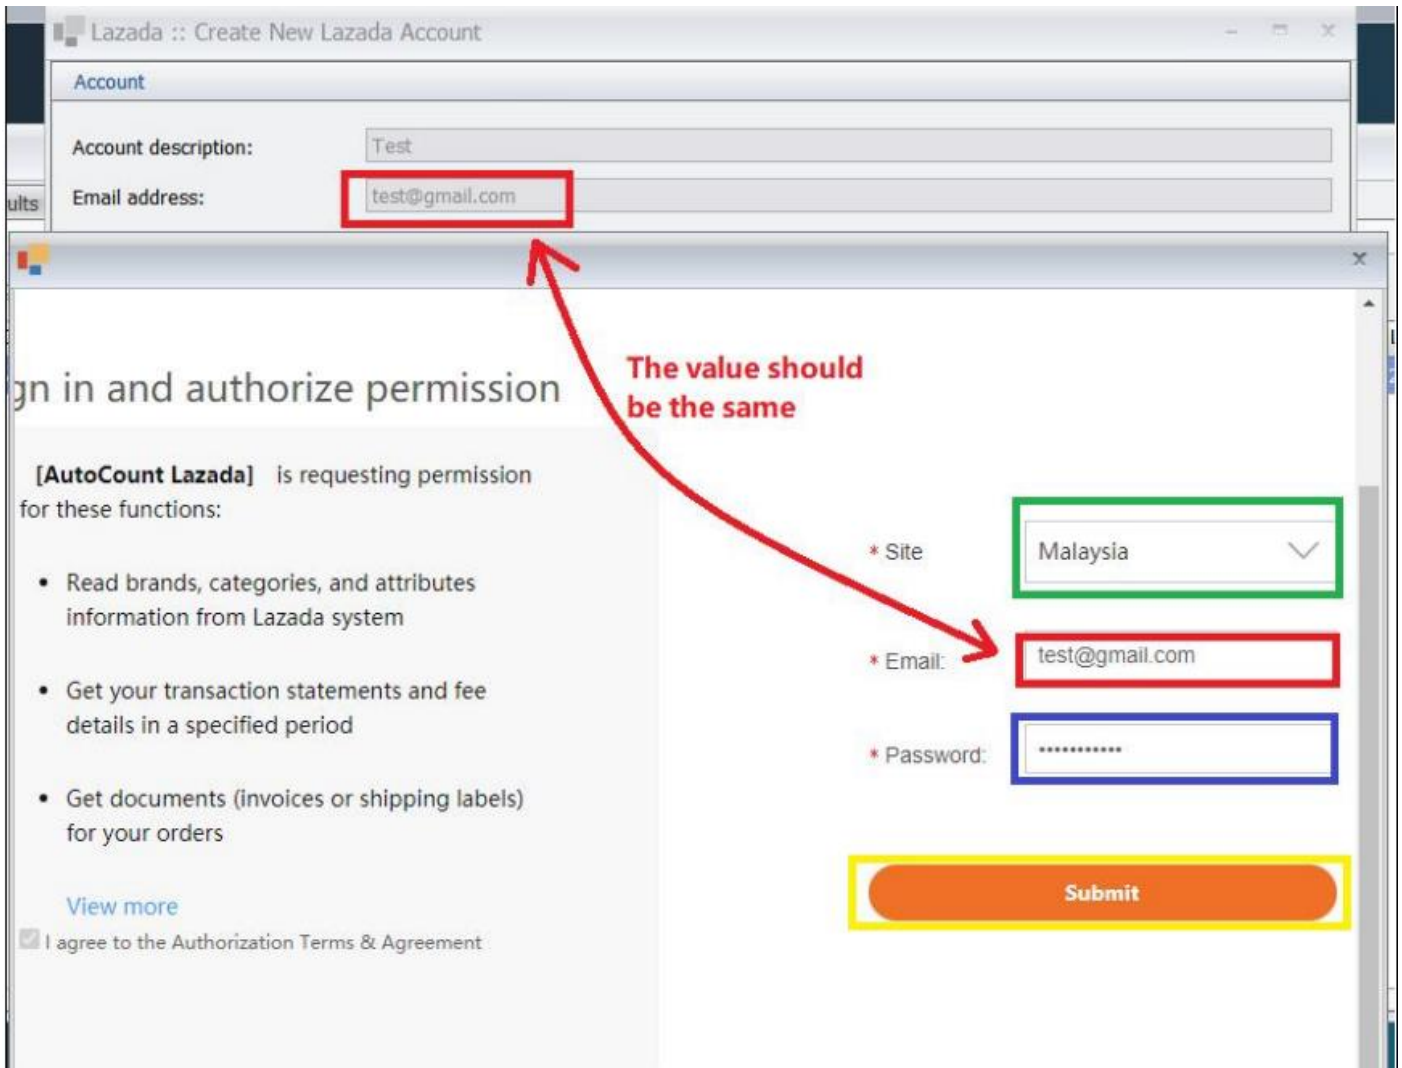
Lazada :: Create New Lazada Account

Account

Account description: Test

Email address: test@gmail.com

ults

gn in and authorize permission

The value should be the same

[AutoCount Lazada] is requesting permission for these functions:

- Read brands, categories, and attributes information from Lazada system
- Get your transaction statements and fee details in a specified period
- Get documents (invoices or shipping labels) for your orders

View more

I agree to the Authorization Terms & Agreement

* Site Malaysia

* Email: test@gmail.com

* Password: ••••••••••••

Submit